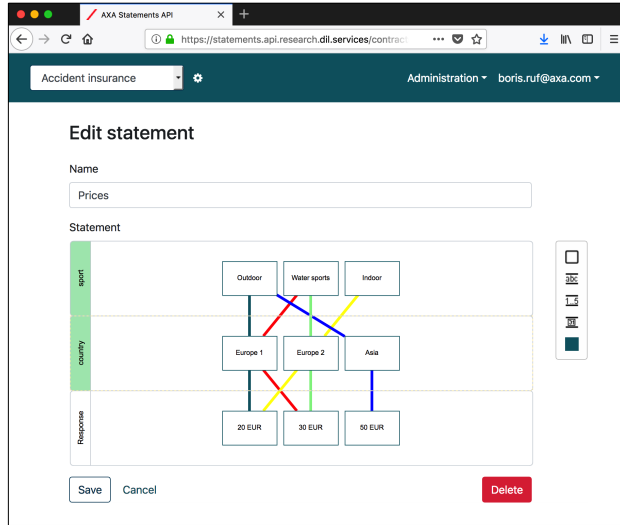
AXA Statements API

https://statements.api.research.dil.services/contract

Accident insurance

Administration

boris.ruf@axa.com

Edit statement

Name

Prices

Statement

sport

Outdoor

Water sports

Indoor

country

Europe 1

Europe 2

Asia

Response

20 EUR

30 EUR

50 EUR

abc

1.5

Save

Cancel

Delete